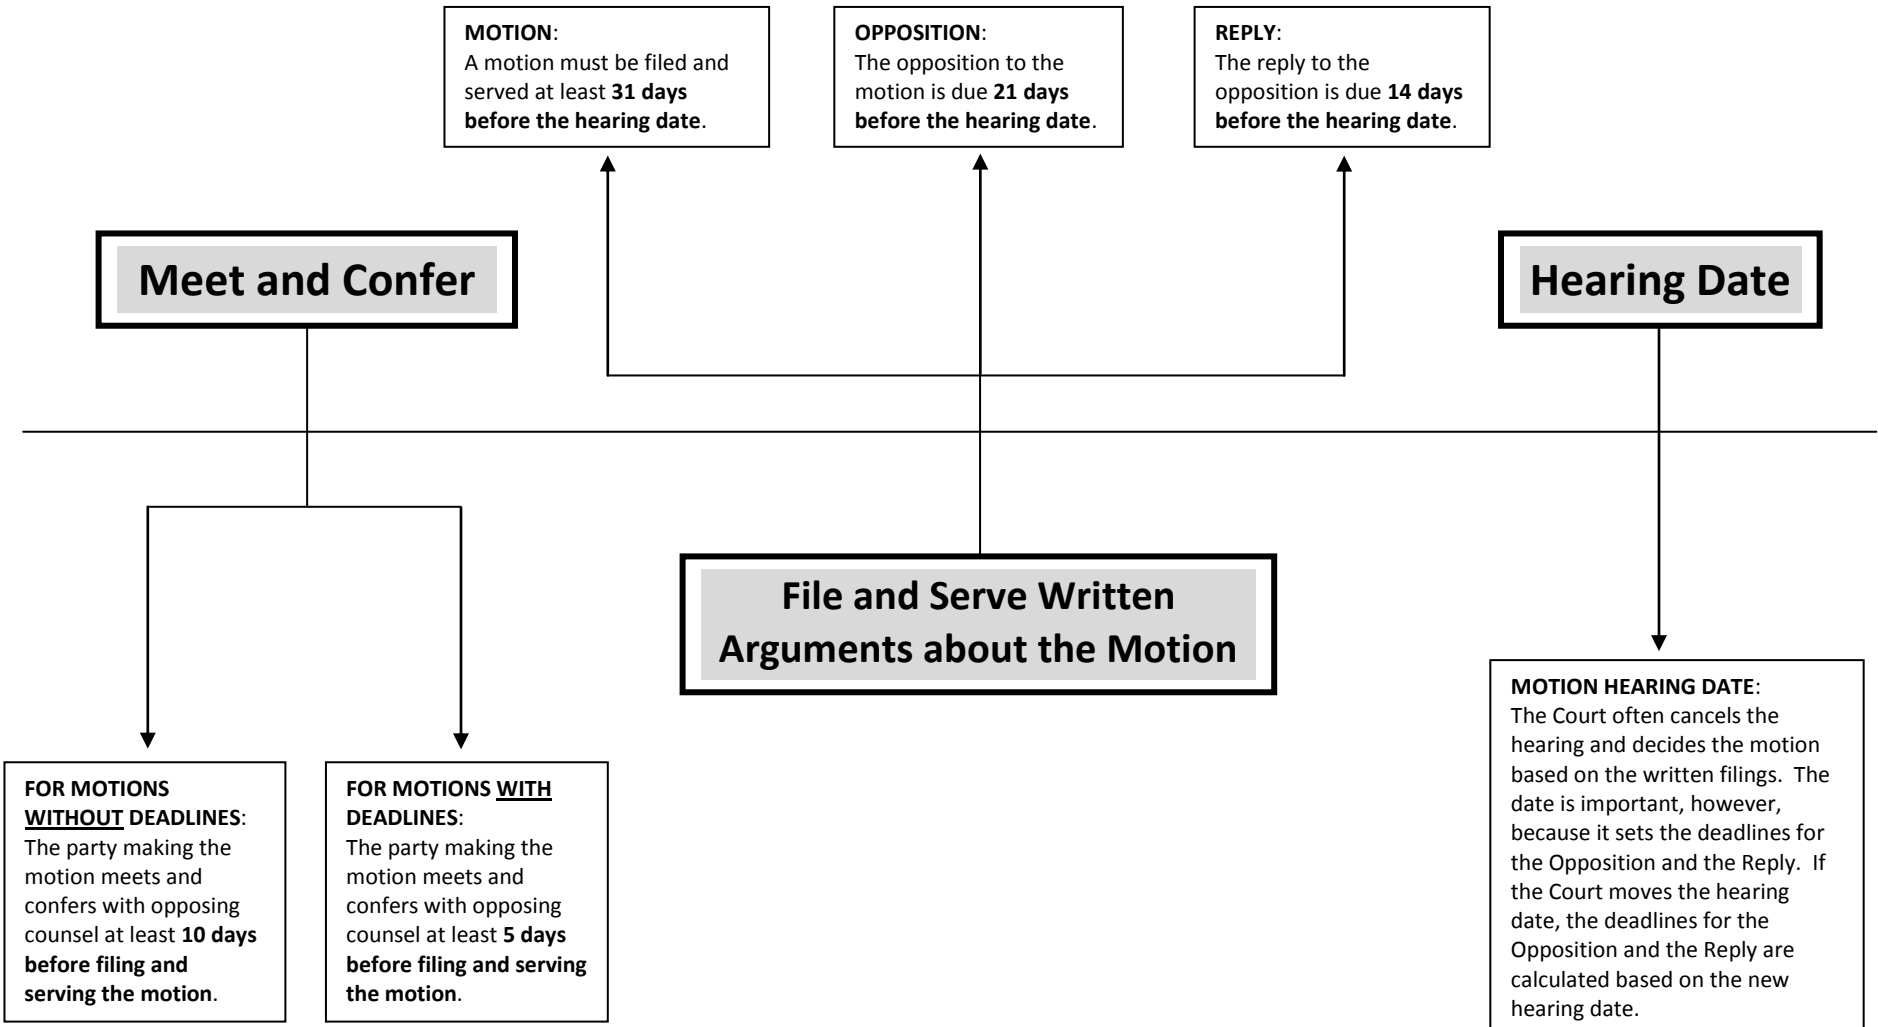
**MOTION**:
A motion must be filed and served at least **31 days before the hearing date**.

**OPPOSITION**:
The opposition to the motion is due **21 days before the hearing date**.

**REPLY**:
The reply to the opposition is due **14 days before the hearing date**.

Meet and Confer

Hearing Date

File and Serve Written Arguments about the Motion

**FOR MOTIONS WITHOUT DEADLINES**:
The party making the motion meets and confers with opposing counsel at least **10 days before filing and serving the motion**.

**FOR MOTIONS WITH DEADLINES**:
The party making the motion meets and confers with opposing counsel at least **5 days before filing and serving the motion**.

**MOTION HEARING DATE**:
The Court often cancels the hearing and decides the motion based on the written filings. The date is important, however, because it sets the deadlines for the Opposition and the Reply. If the Court moves the hearing date, the deadlines for the Opposition and the Reply are calculated based on the new hearing date.